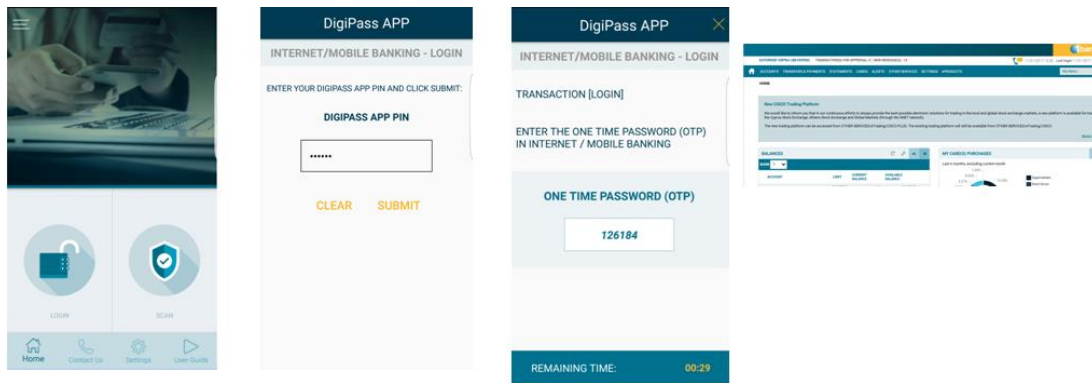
LOGIN

SCAN

Home Contact Us Settings User Guide

DigiPass APP

INTERNET/MOBILE BANKING - LOGIN

ENTER YOUR DIGIPASS APP PIN AND CLICK SUBMIT:

DIGIPASS APP PIN

••••••

CLEAR SUBMIT

DigiPass APP

INTERNET/MOBILE BANKING - LOGIN

TRANSACTION [LOGIN]

ENTER THE ONE TIME PASSWORD (OTP) IN INTERNET / MOBILE BANKING

ONE TIME PASSWORD (OTP)

126184

REMAINING TIME: 00:29

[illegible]

ACCOUNTS TRANSFERS & PAYMENTS STATEMENTS CARDS ALERTS OTHER SERVICES SETTINGS APPROVALS

HOME

New CISCO Trading Platform

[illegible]

BALANCES

MY CARD(S) PURCHASES

ACCOUNT

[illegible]